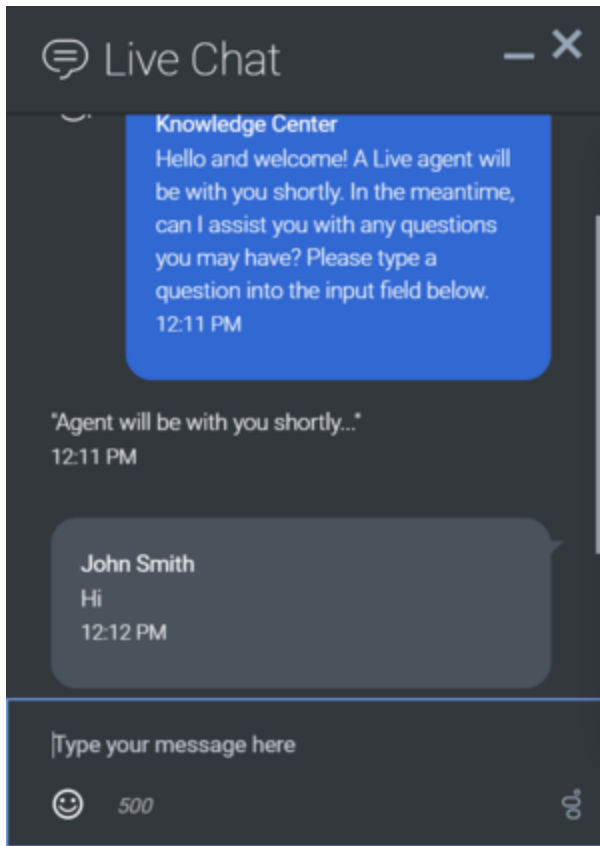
Live Chat

Knowledge Center
Hello and welcome! A Live agent will be with you shortly. In the meantime, can I assist you with any questions you may have? Please type a question into the input field below.
12:11 PM

"Agent will be with you shortly..."
12:11 PM

John Smith
Hi
12:12 PM

Type your message here

500